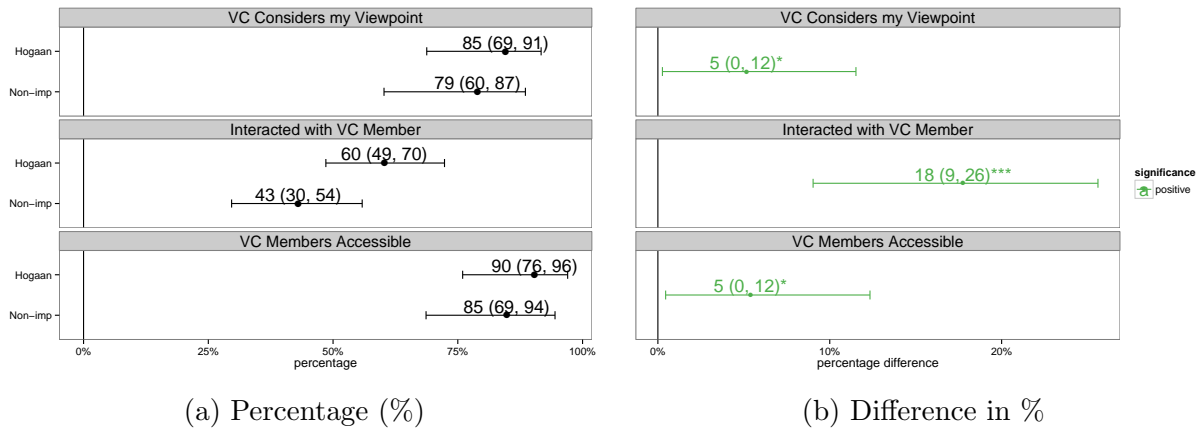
VC Considers my Viewpoint

Hogaan 85 (69, 91)

Non−imp 79 (60, 87)

Interacted with VC Member

Hogaan 60 (49, 70)

Non−imp 43 (30, 54)

VC Members Accessible

Hogaan 90 (76, 96)

Non−imp 85 (69, 94)

0% 25% 50% 75% 100%

percentage

(a) Percentage (%)

VC Considers my Viewpoint

5 (0, 12)*

Interacted with VC Member

18 (9, 26)***

VC Members Accessible

5 (0, 12)*

0% 10% 20%

percentage difference

significance

a positive

(b) Difference in %